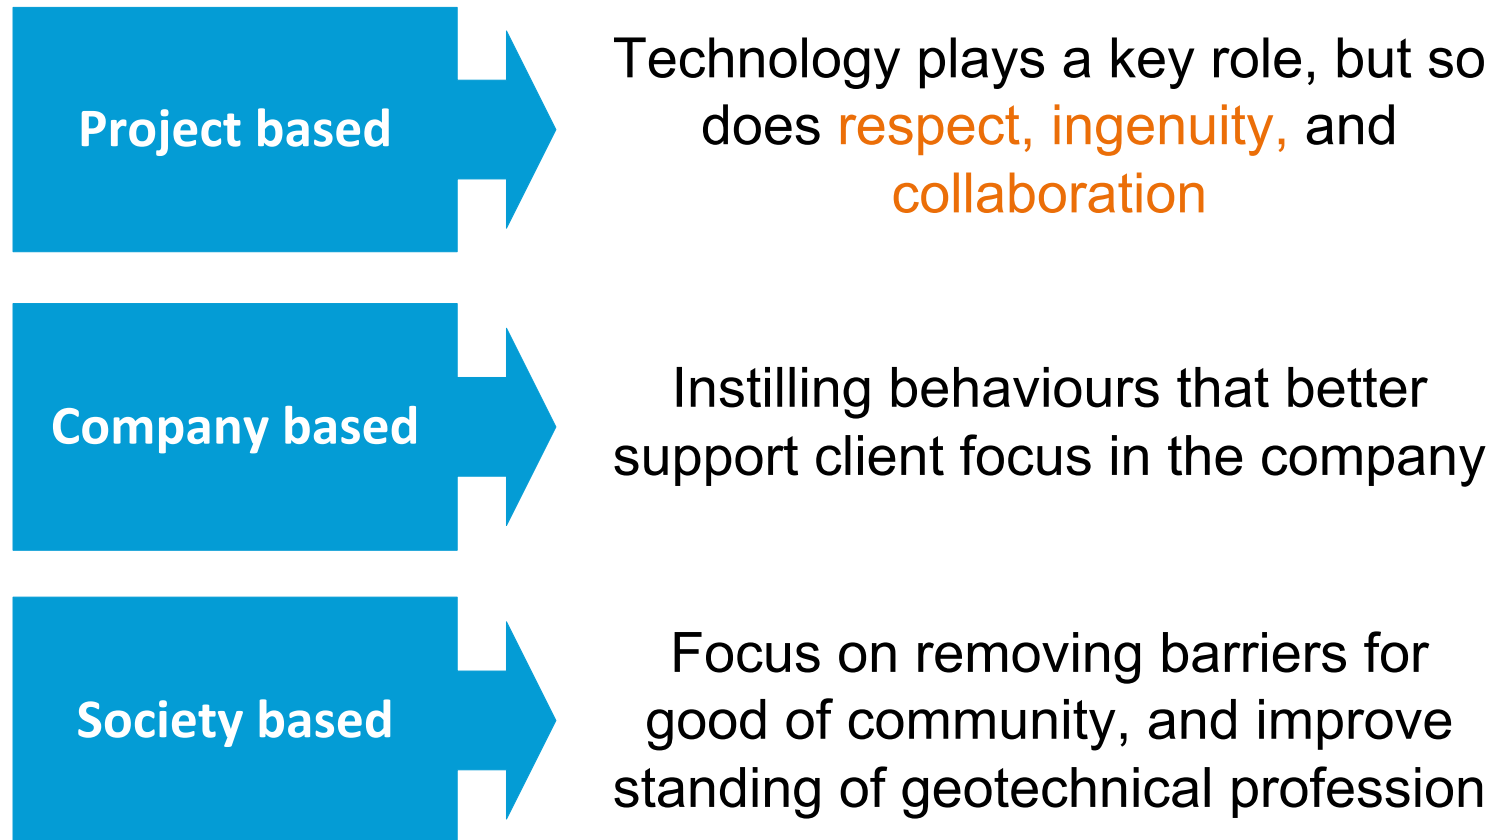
Project based

Technology plays a key role, but so does respect, ingenuity, and collaboration

Company based

Instilling behaviours that better support client focus in the company

Society based

Focus on removing barriers for good of community, and improve standing of geotechnical profession